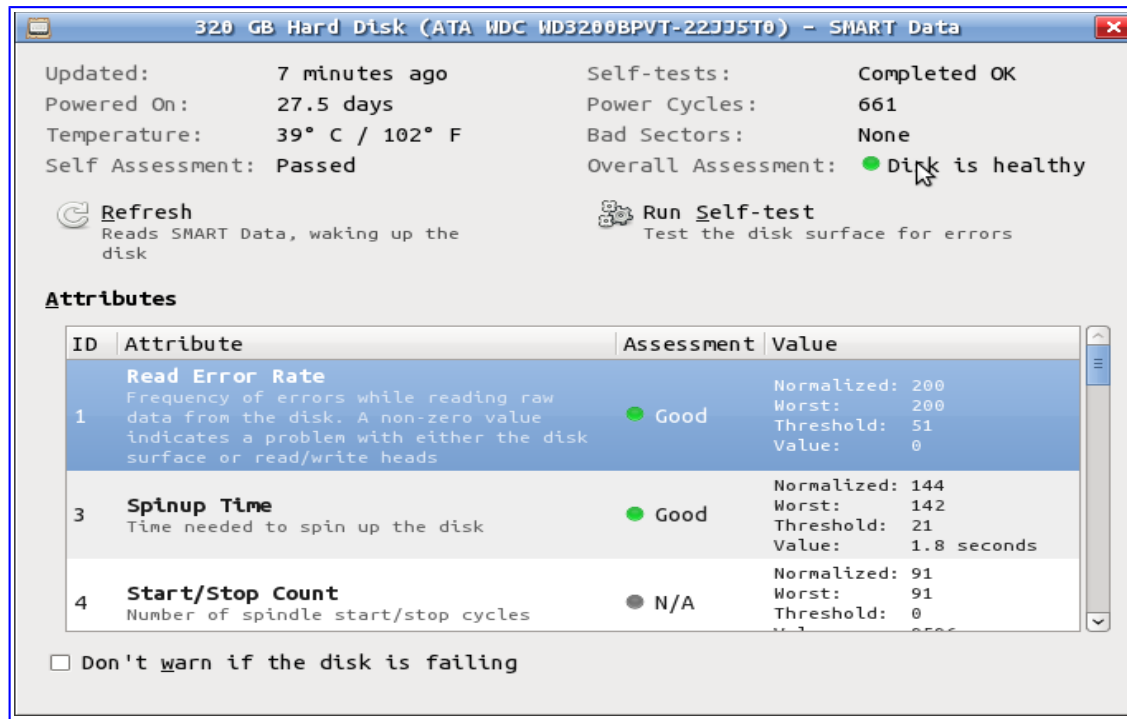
320 GB Hard Disk (ATA WDC WD3200BPVT-22JJ5T0) – SMART Data

Updated: 7 minutes ago
Powered On: 27.5 days
Temperature: 39° C / 102° F
Self Assessment: Passed

Self-tests: Completed OK
Power Cycles: 661
Bad Sectors: None
Overall Assessment: Disk is healthy

Refresh
Reads SMART Data, waking up the disk

Run Self-test
Test the disk surface for errors

Attributes

| ID | Attribute | Assessment | Value |
|---|---|---|---|
| 1 | Read Error Rate<br>Frequency of errors while reading raw data from the disk. A non-zero value indicates a problem with either the disk surface or read/write heads | Good | Normalized: 200<br>Worst: 200<br>Threshold: 51<br>Value: 0 |
| 3 | Spinup Time<br>Time needed to spin up the disk | Good | Normalized: 144<br>Worst: 142<br>Threshold: 21<br>Value: 1.8 seconds |
| 4 | Start/Stop Count<br>Number of spindle start/stop cycles | N/A | Normalized: 91<br>Worst: 91<br>Threshold: 0<br>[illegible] |

Don't warn if the disk is failing